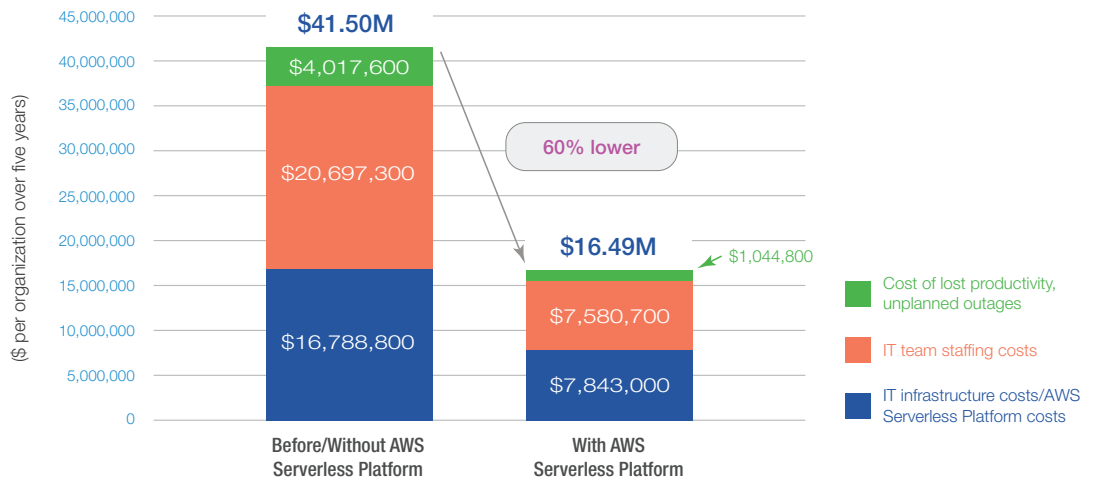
45,000,000
40,000,000
35,000,000
30,000,000
25,000,000
20,000,000
15,000,000
10,000,000
5,000,000
0

($ per organization over five years)

$41.50M
$4,017,600
$20,697,300
$16,788,800

60% lower

$16.49M
$1,044,800
$7,580,700
$7,843,000

Before/Without AWS Serverless Platform

With AWS Serverless Platform

Cost of lost productivity, unplanned outages

IT team staffing costs

IT infrastructure costs/AWS Serverless Platform costs